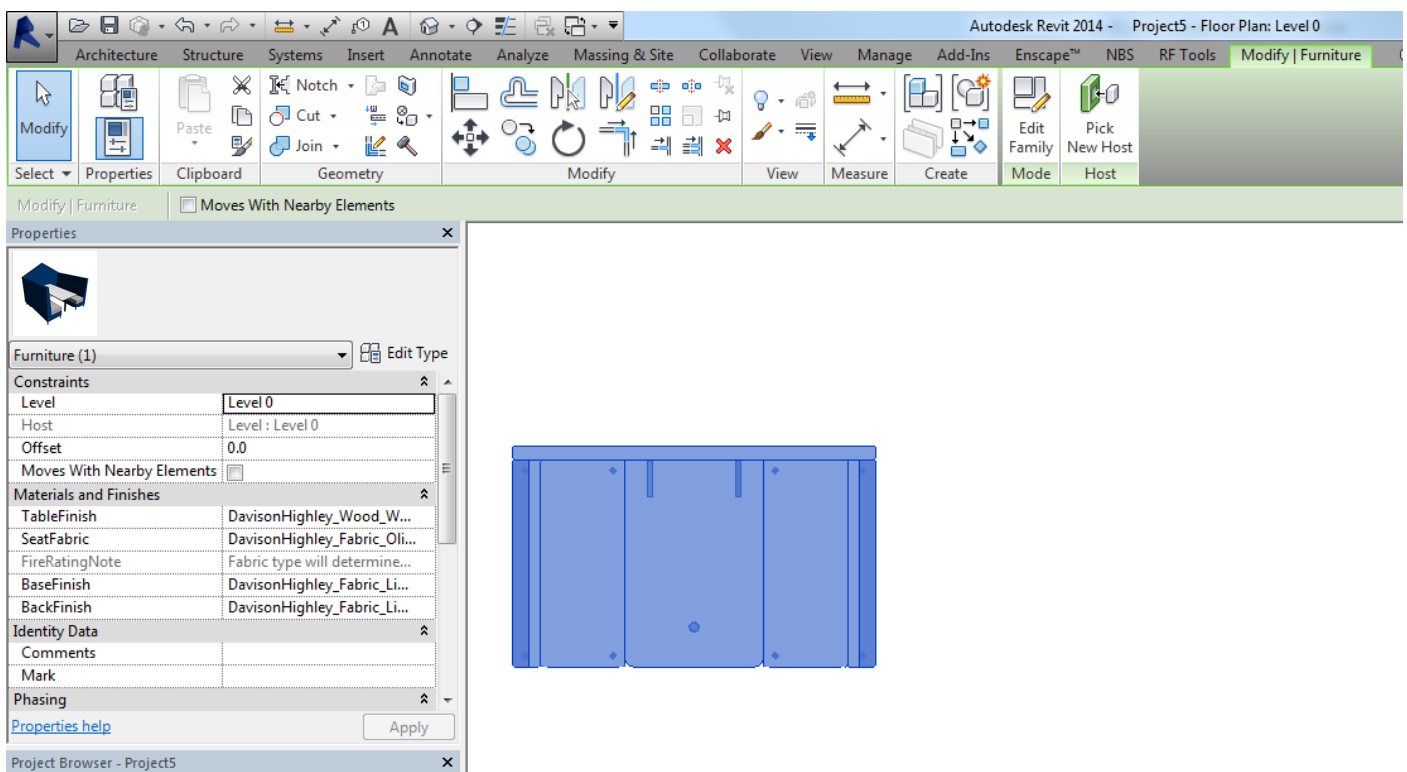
Autodesk Revit 2014 - Project5 - Floor Plan: Level 0

Architecture Structure Systems Insert Annotate Analyze Massing & Site Collaborate View Manage Add-Ins Enscape™ NBS RF Tools Modify | Furniture

Modify
Paste
Notch
Cut
Join
Edit Family
Pick New Host

Select Properties Clipboard Geometry Modify View Measure Create Mode Host

Modify | Furniture Moves With Nearby Elements

Properties

Furniture (1) Edit Type

| Constraints | |
|---|---|
| Level | Level 0 |
| Host | Level : Level 0 |
| Offset | 0.0 |
| Moves With Nearby Elements | |
| **Materials and Finishes** | |
| TableFinish | DavisonHighley_Wood_W... |
| SeatFabric | DavisonHighley_Fabric_Oli... |
| FireRatingNote | Fabric type will determine... |
| BaseFinish | DavisonHighley_Fabric_Li... |
| BackFinish | DavisonHighley_Fabric_Li... |
| **Identity Data** | |
| Comments | |
| Mark | |
| **Phasing** | |

Properties help Apply

Project Browser - Project5